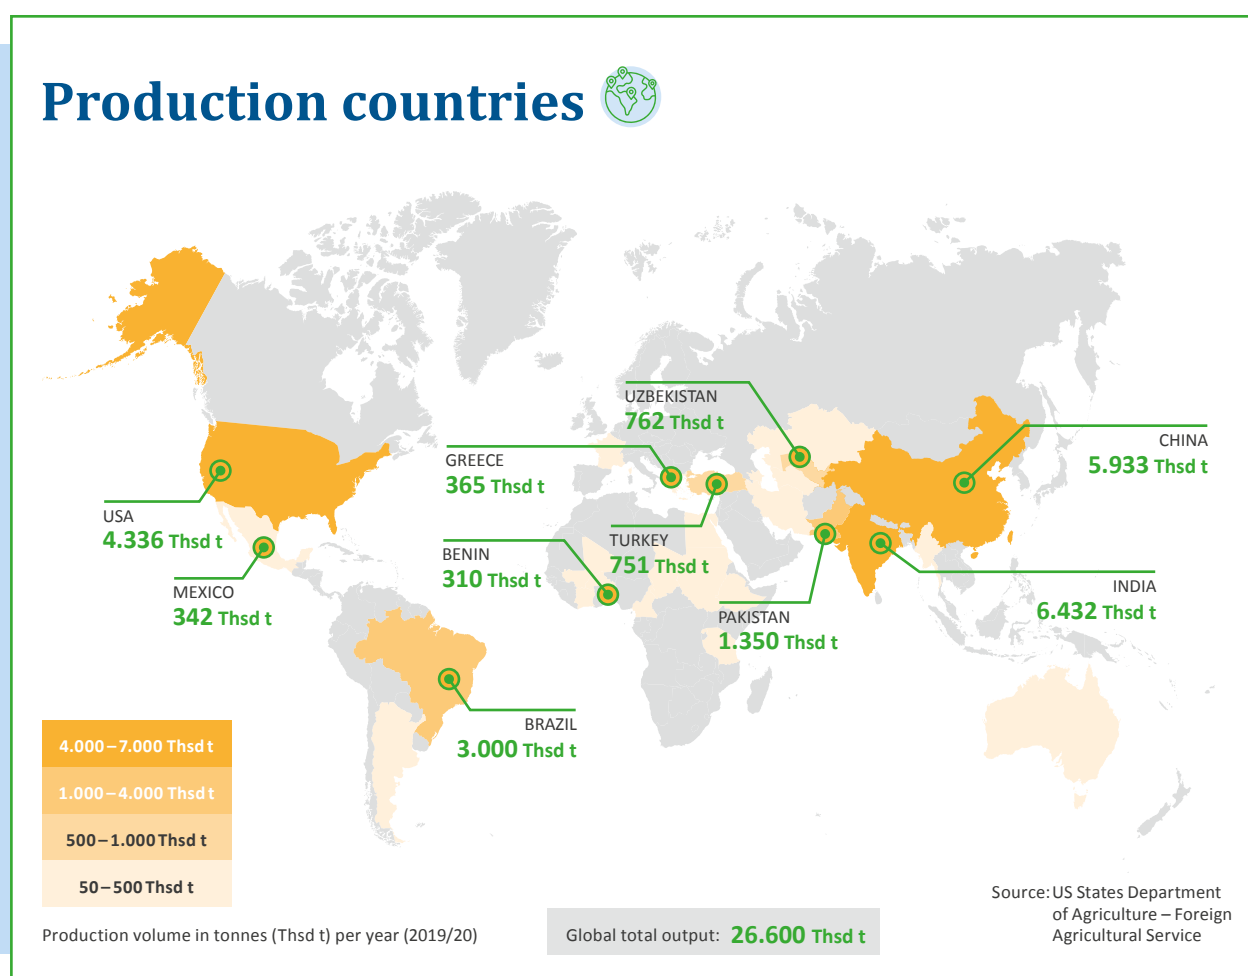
Production countries

UZBEKISTAN
762 Thsd t

CHINA
5.933 Thsd t

GREECE
365 Thsd t

USA
4.336 Thsd t

TURKEY
751 Thsd t

BENIN
310 Thsd t

MEXICO
342 Thsd t

INDIA
6.432 Thsd t

PAKISTAN
1.350 Thsd t

BRAZIL
3.000 Thsd t

4.000 – 7.000 Thsd t
1.000 – 4.000 Thsd t
500 – 1.000 Thsd t
50 – 500 Thsd t

Production volume in tonnes (Thsd t) per year (2019/20)

Global total output: 26.600 Thsd t

Source: US States Department of Agriculture – Foreign Agricultural Service